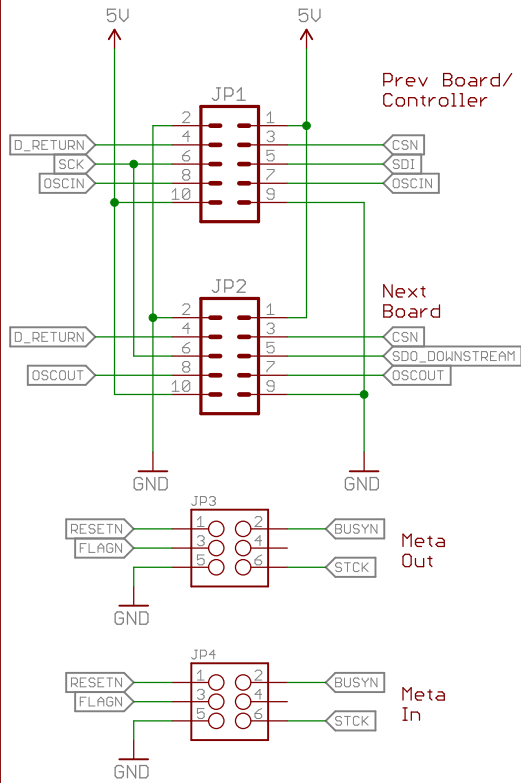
5V
5V

Prev Board/
Controller

JP1
2 1
D_RETURN 4 3 CSN
SCK 6 5 SDI
OSCIN 8 7 OSCIN
10 9

Next
Board

JP2
2 1
D_RETURN 4 3 CSN
6 5 SDO_DOWNSTREAM
OSCOUT 8 7 OSCOUT
10 9

GND
GND

JP3
RESETN 1 2 BUSYN
FLAGN 3 4
5 6 STCK
GND

Meta
Out

JP4
RESETN 1 2 BUSYN
FLAGN 3 4
5 6 STCK
GND

Meta
In